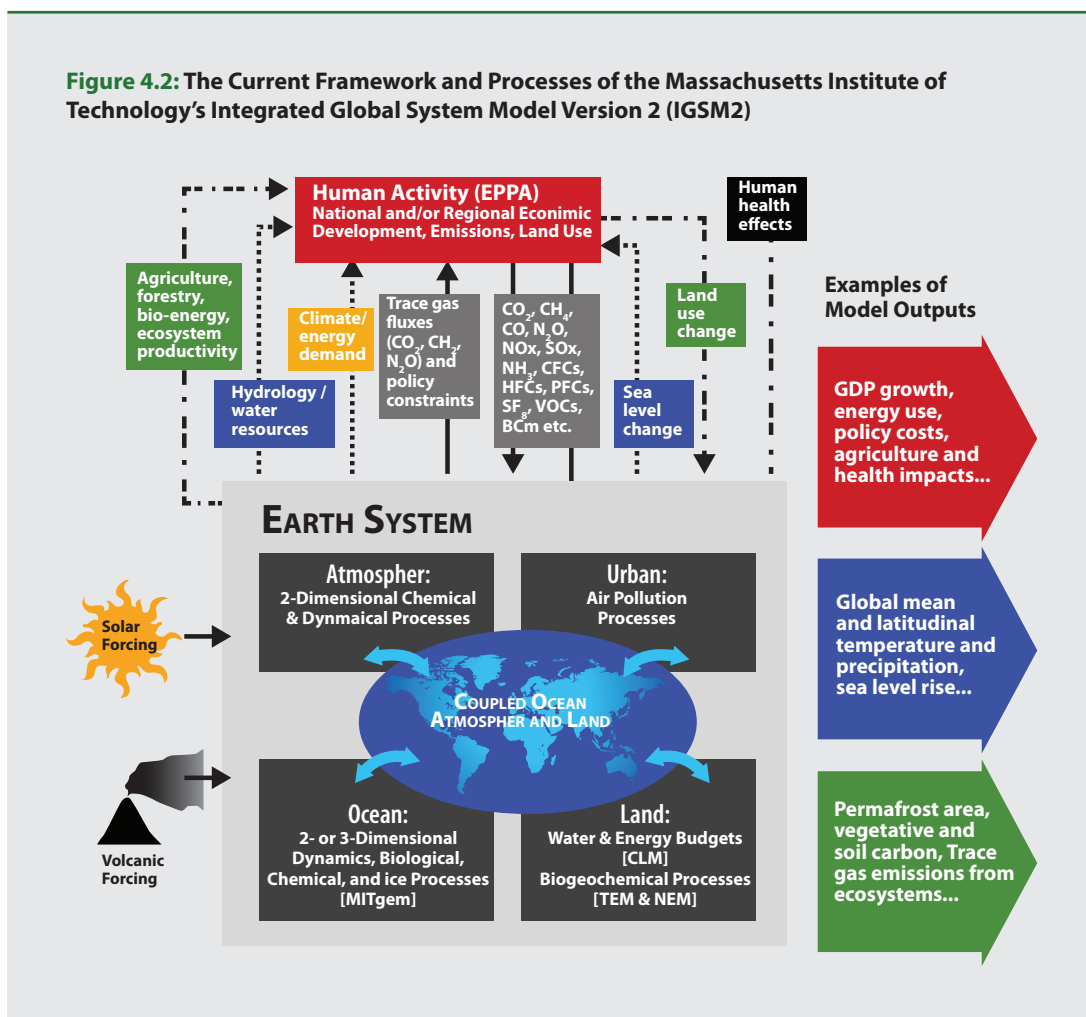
Figure 4.2: The Current Framework and Processes of the Massachusetts Institute of Technology's Integrated Global System Model Version 2 (IGSM2)

Human Activity (EPPA)
National and/or Regional Econimic Development, Emissions, Land Use

Human health effects

Agriculture, forestry, bio-energy, ecosystem productivity

Climate/ energy demand

Trace gas fluxes ($CO_2$, $CH_2$, $N_2O$) and policy constraints

$CO_2$, $CH_4$, CO, $N_2O$, NOx, SOx, $NH_3$, CFCs, HFCs, PFCs, $SF_6$, VOCs, BCm etc.

Land use change

Hydrology / water resources

Sea level change

Examples of Model Outputs

GDP growth, energy use, policy costs, agriculture and health impacts...

Global mean and latitudinal temperature and precipitation, sea level rise...

Permafrost area, vegetative and soil carbon, Trace gas emissions from ecosystems...

EARTH SYSTEM

Atmospher:
2-Dimensional Chemical & Dynmaical Processes

Urban:
Air Pollution Processes

COUPLED OCEAN ATMOSPHER AND LAND

Ocean:
2- or 3-Dimensional Dynamics, Biological, Chemical, and ice Processes [MITgem]

Land:
Water & Energy Budgets [CLM]
Biogeochemical Processes [TEM & NEM]

Solar Forcing

Volcanic Forcing